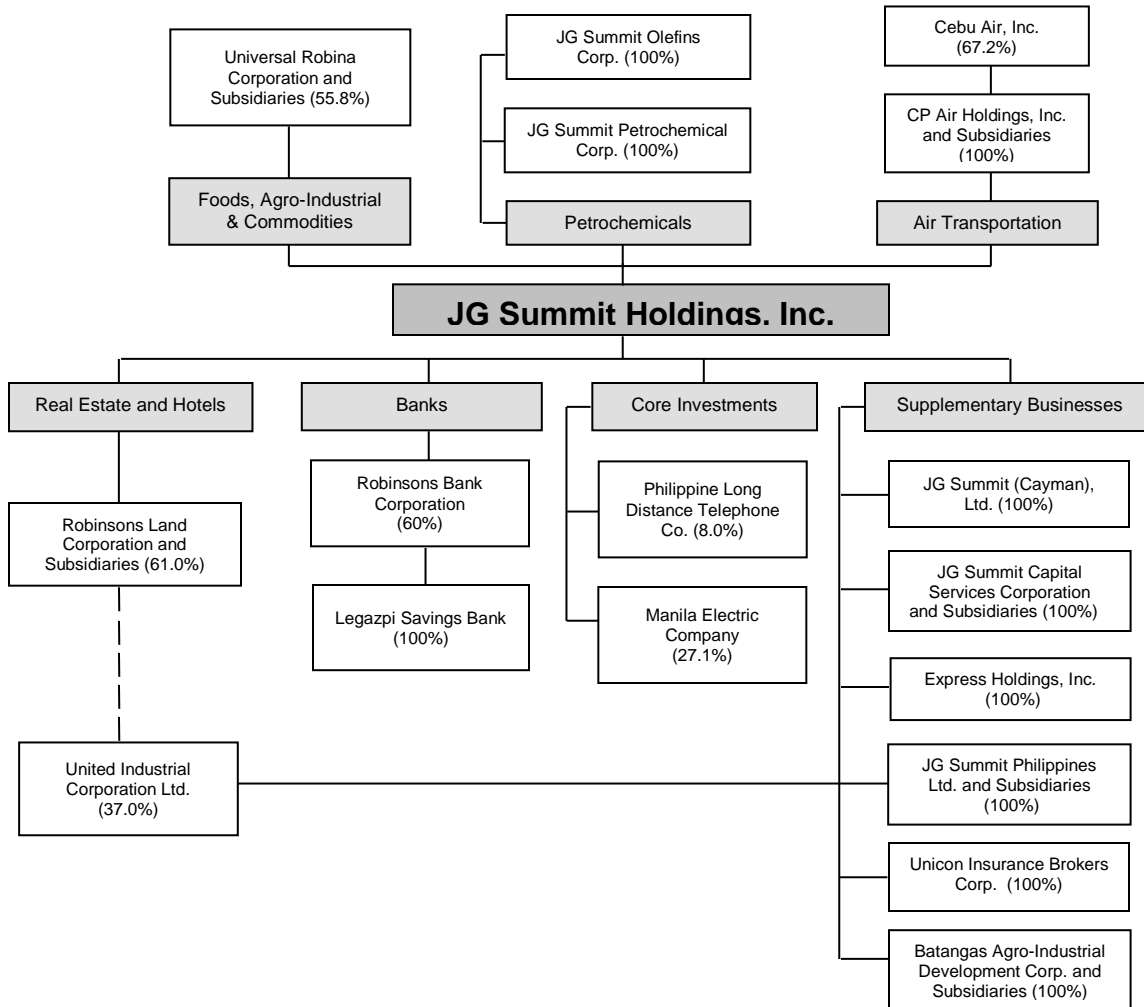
Universal Robina Corporation and Subsidiaries (55.8%)

Foods, Agro-Industrial & Commodities

JG Summit Olefins Corp. (100%)

JG Summit Petrochemical Corp. (100%)

Petrochemicals

Cebu Air, Inc. (67.2%)

CP Air Holdings, Inc. and Subsidiaries (100%)

Air Transportation

JG Summit Holdings, Inc.

Real Estate and Hotels

Robinsons Land Corporation and Subsidiaries (61.0%)

United Industrial Corporation Ltd. (37.0%)

Banks

Robinsons Bank Corporation (60%)

Legazpi Savings Bank (100%)

Core Investments

Philippine Long Distance Telephone Co. (8.0%)

Manila Electric Company (27.1%)

Supplementary Businesses

JG Summit (Cayman), Ltd. (100%)

JG Summit Capital Services Corporation and Subsidiaries (100%)

Express Holdings, Inc. (100%)

JG Summit Philippines Ltd. and Subsidiaries (100%)

Unicon Insurance Brokers Corp. (100%)

Batangas Agro-Industrial Development Corp. and Subsidiaries (100%)